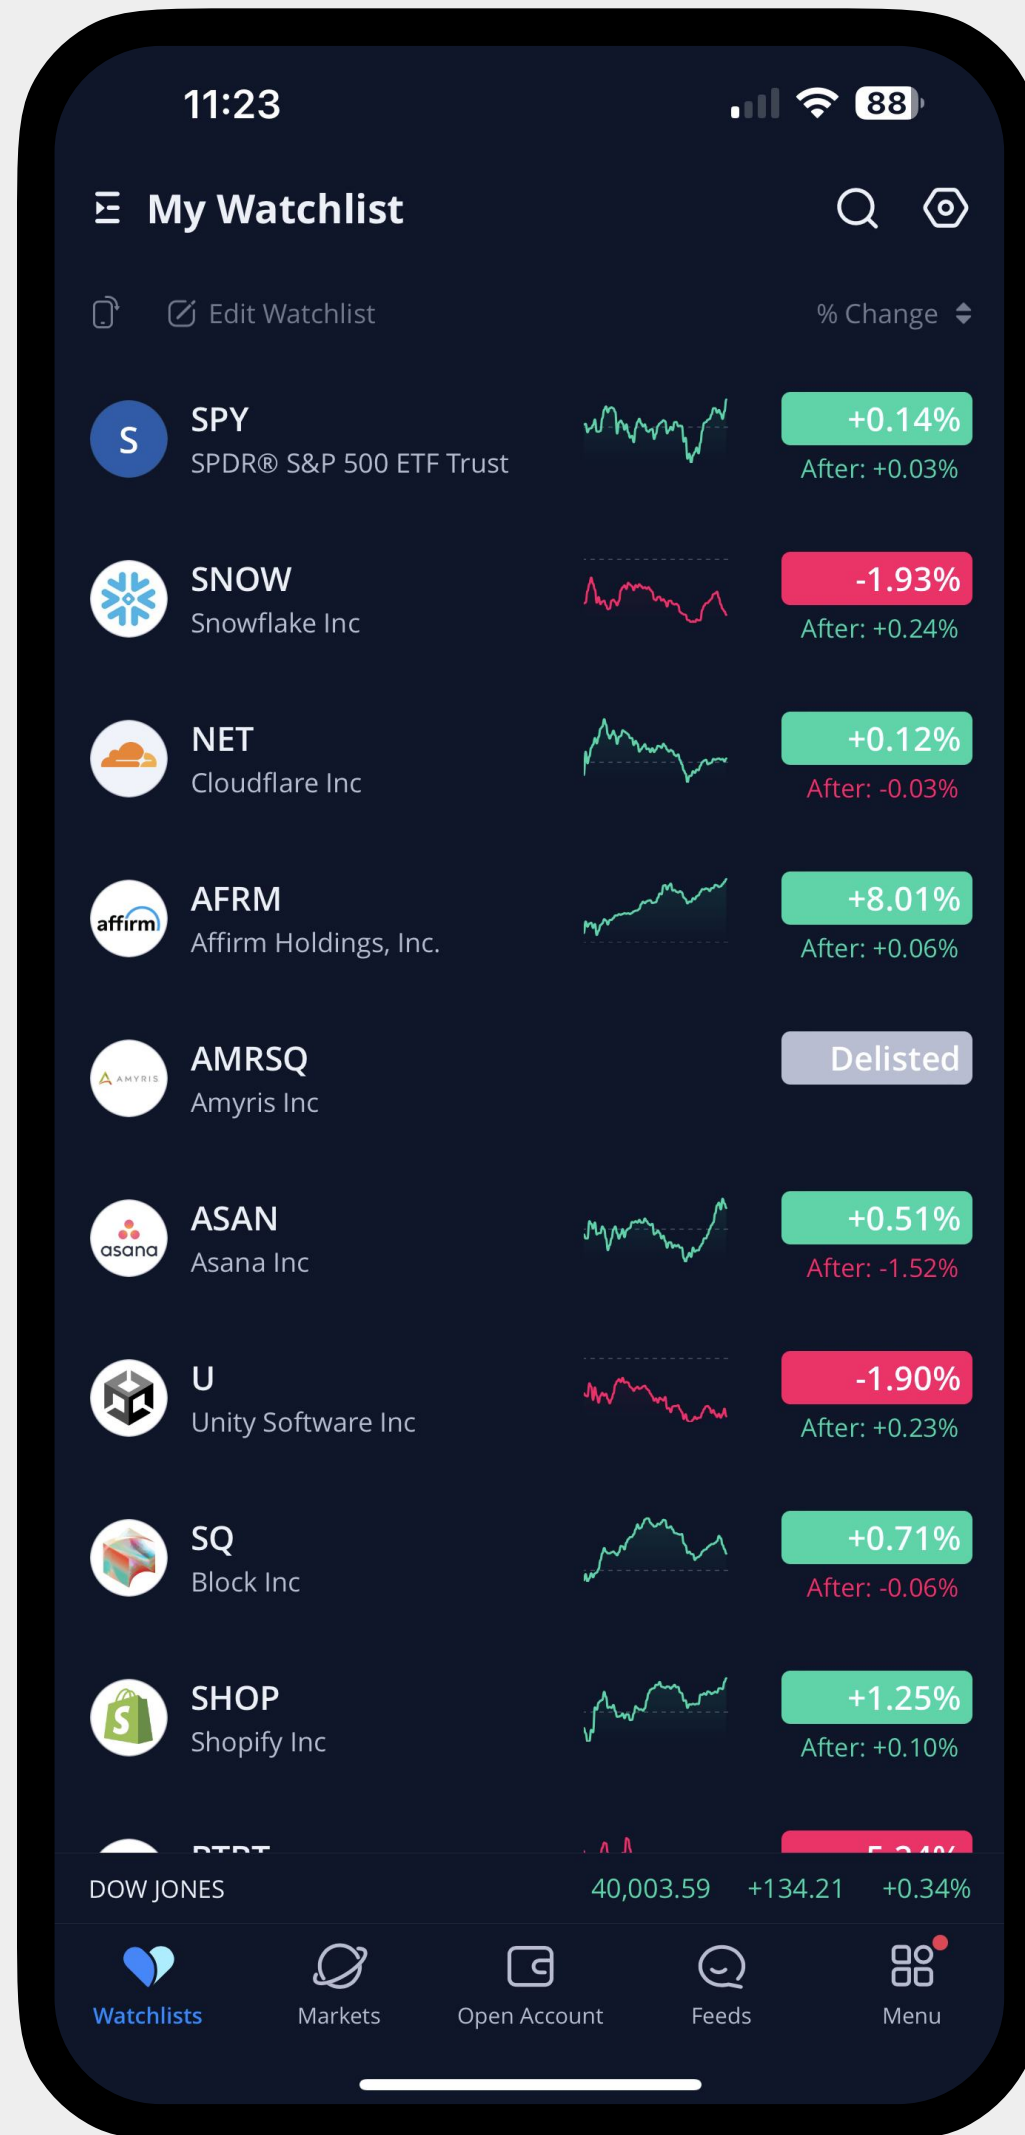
11:23

88

My Watchlist

Edit Watchlist

% Change

S
SPY
SPDR® S&P 500 ETF Trust
+0.14%
After: +0.03%

SNOW
Snowflake Inc
-1.93%
After: +0.24%

NET
Cloudflare Inc
+0.12%
After: -0.03%

affirm
AFRM
Affirm Holdings, Inc.
+8.01%
After: +0.06%

AMYRIS
AMRSQ
Amyris Inc
Delisted

asana
ASAN
Asana Inc
+0.51%
After: -1.52%

U
Unity Software Inc
-1.90%
After: +0.23%

SQ
Block Inc
+0.71%
After: -0.06%

SHOP
Shopify Inc
+1.25%
After: +0.10%

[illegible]

DOW JONES 40,003.59 +134.21 +0.34%

Watchlists
Markets
Open Account
Feeds
Menu